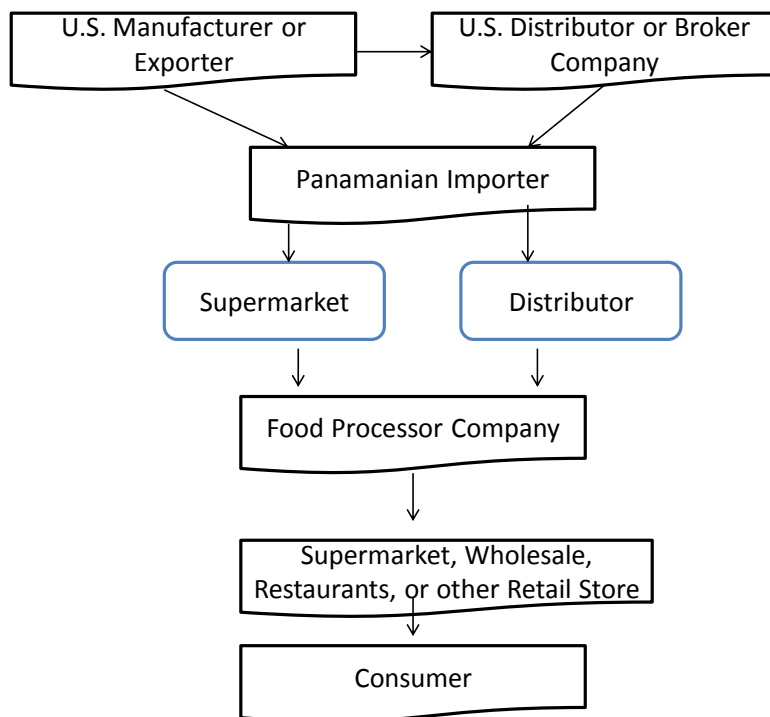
U.S. Manufacturer or Exporter

U.S. Distributor or Broker Company

Panamanian Importer

Supermarket

Distributor

Food Processor Company

Supermarket, Wholesale, Restaurants, or other Retail Store

Consumer